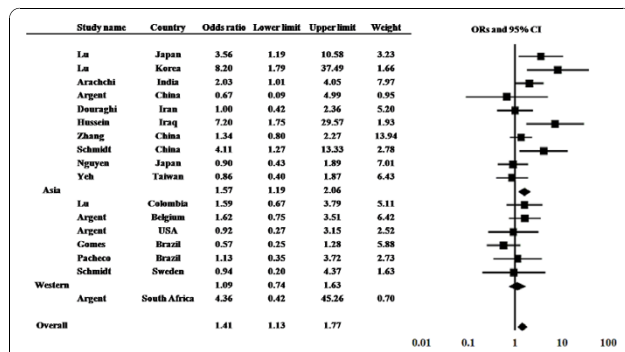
| | Study name | Country | Odds ratio | Lower limit | Upper limit | Weight |
|---|---|---|---|---|---|---|
| | Lu | Japan | 3.56 | 1.19 | 10.58 | 3.23 |
| | Lu | Korea | 8.20 | 1.79 | 37.49 | 1.66 |
| | Arachchi | India | 2.03 | 1.01 | 4.05 | 7.97 |
| | Argent | China | 0.67 | 0.09 | 4.99 | 0.95 |
| | Douraghi | Iran | 1.00 | 0.42 | 2.36 | 5.20 |
| | Hussein | Iraq | 7.20 | 1.75 | 29.57 | 1.93 |
| | Zhang | China | 1.34 | 0.80 | 2.27 | 13.94 |
| | Schmidt | China | 4.11 | 1.27 | 13.33 | 2.78 |
| | Nguyen | Japan | 0.90 | 0.43 | 1.89 | 7.01 |
| | Yeh | Taiwan | 0.86 | 0.40 | 1.87 | 6.43 |
| Asia | | | 1.57 | 1.19 | 2.06 | |
| | Lu | Colombia | 1.59 | 0.67 | 3.79 | 5.11 |
| | Argent | Belgium | 1.62 | 0.75 | 3.51 | 6.42 |
| | Argent | USA | 0.92 | 0.27 | 3.15 | 2.52 |
| | Gomes | Brazil | 0.57 | 0.25 | 1.28 | 5.88 |
| | Pacheco | Brazil | 1.13 | 0.35 | 3.72 | 2.73 |
| | Schmidt | Sweden | 0.94 | 0.20 | 4.37 | 1.63 |
| Western | | | 1.09 | 0.74 | 1.63 | |
| | Argent | South Africa | 4.36 | 0.42 | 45.26 | 0.70 |
| Overall | | | 1.41 | 1.13 | 1.77 | |

ORs and 95% CI

0.01 0.1 1 10 100